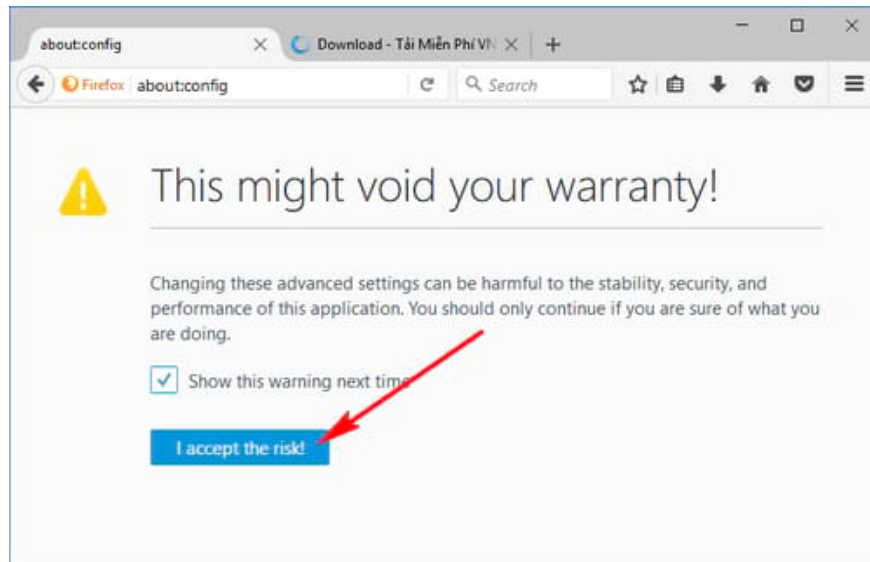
about:config
Download - Tải Miễn Phí VN
Firefox about:config
Search

This might void your warranty!

Changing these advanced settings can be harmful to the stability, security, and performance of this application. You should only continue if you are sure of what you are doing.

Show this warning next time

I accept the risk!